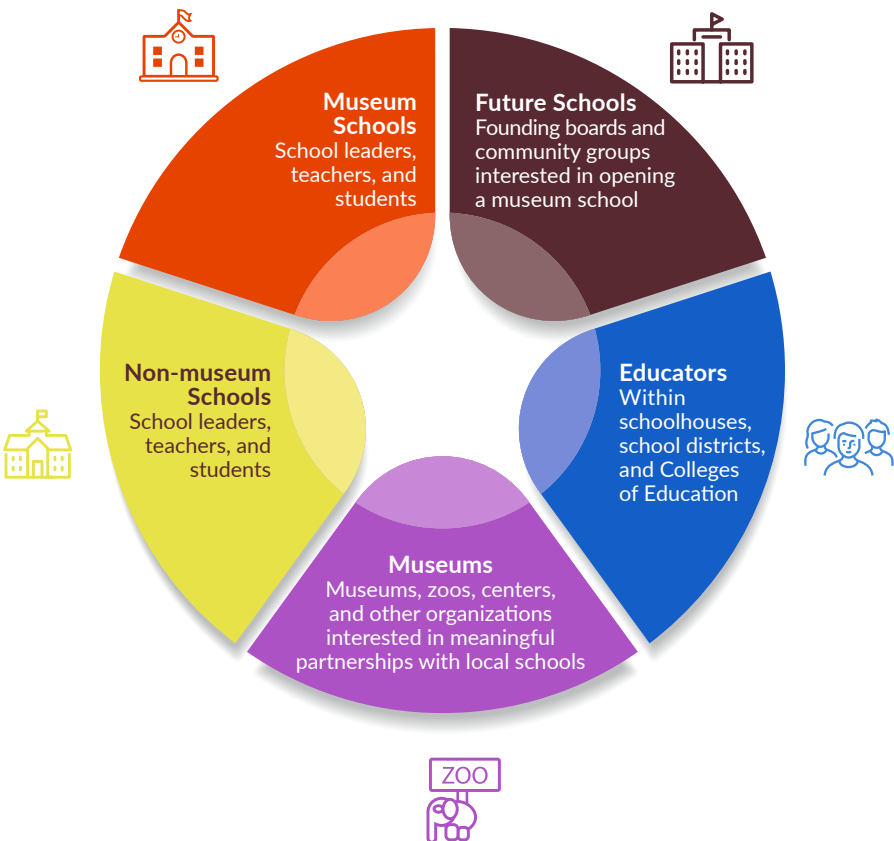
Museum Schools
School leaders, teachers, and students

Future Schools
Founding boards and community groups interested in opening a museum school

Non-museum Schools
School leaders, teachers, and students

Educators
Within schoolhouses, school districts, and Colleges of Education

Museums
Museums, zoos, centers, and other organizations interested in meaningful partnerships with local schools

ZOO